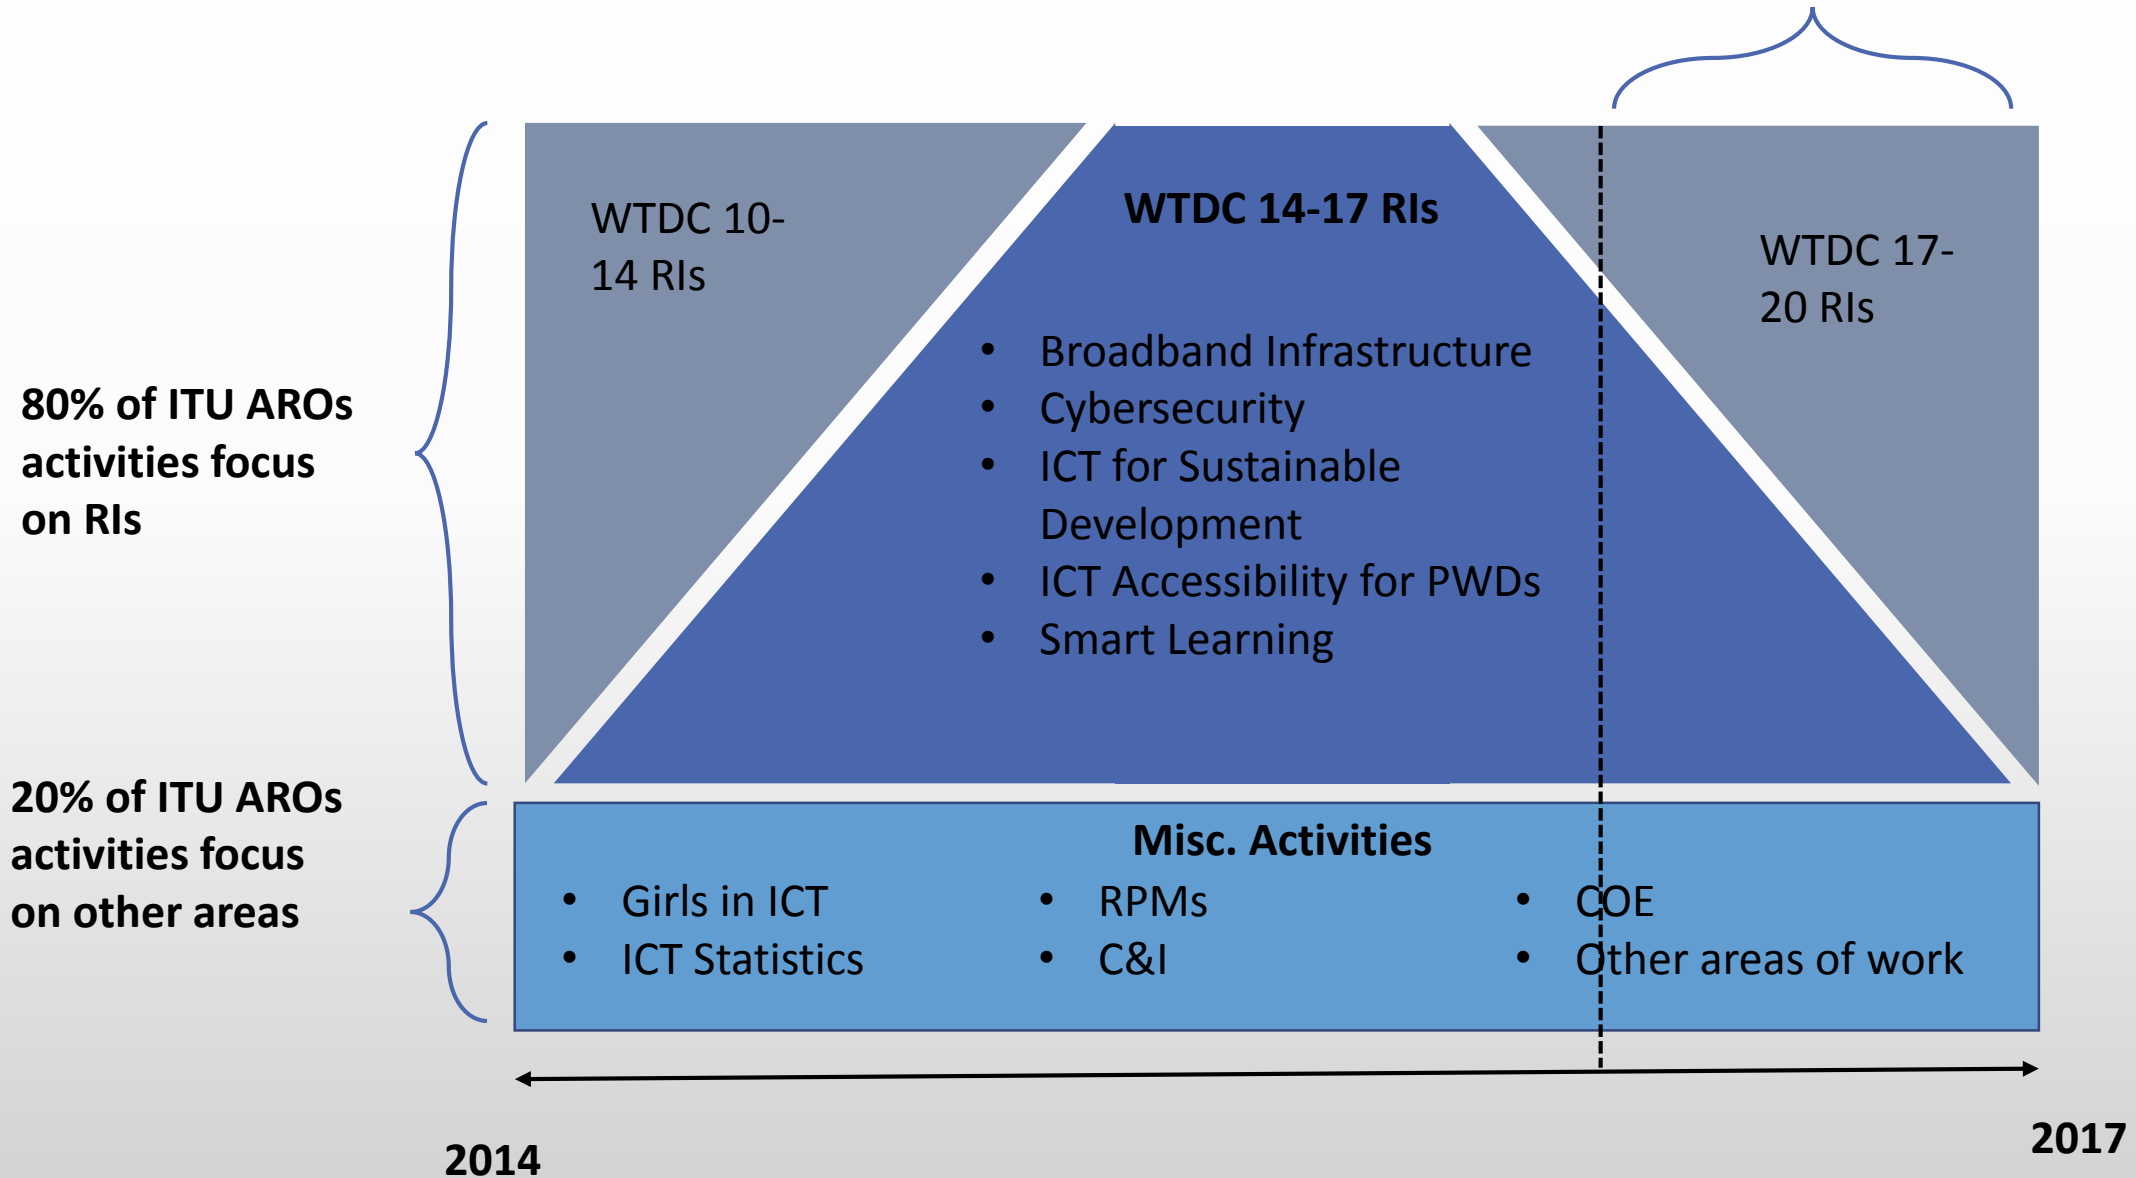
80% of ITU AROs activities focus on RIs

WTDC 10-14 RIs

WTDC 14-17 RIs

- Broadband Infrastructure
- Cybersecurity
- ICT for Sustainable Development
- ICT Accessibility for PWDs
- Smart Learning

WTDC 17-20 RIs

20% of ITU AROs activities focus on other areas

Misc. Activities

- Girls in ICT
- ICT Statistics
- RPMs
- C&I
- COE
- Other areas of work

2014

2017